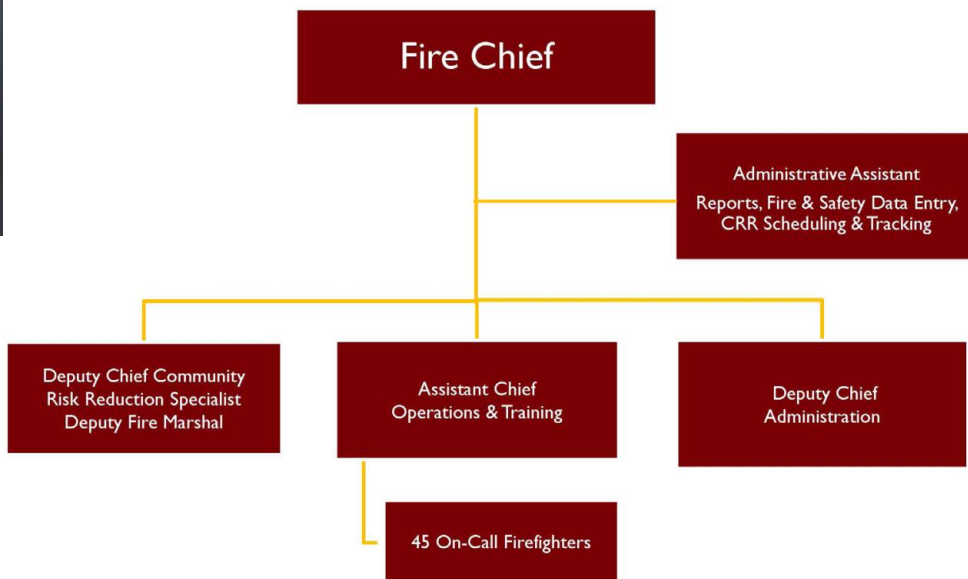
Fire Chief

Administrative Assistant

Reports, Fire & Safety Data Entry, CRR Scheduling & Tracking

Deputy Chief Community Risk Reduction Specialist Deputy Fire Marshal

Assistant Chief Operations & Training

Deputy Chief Administration

45 On-Call Firefighters